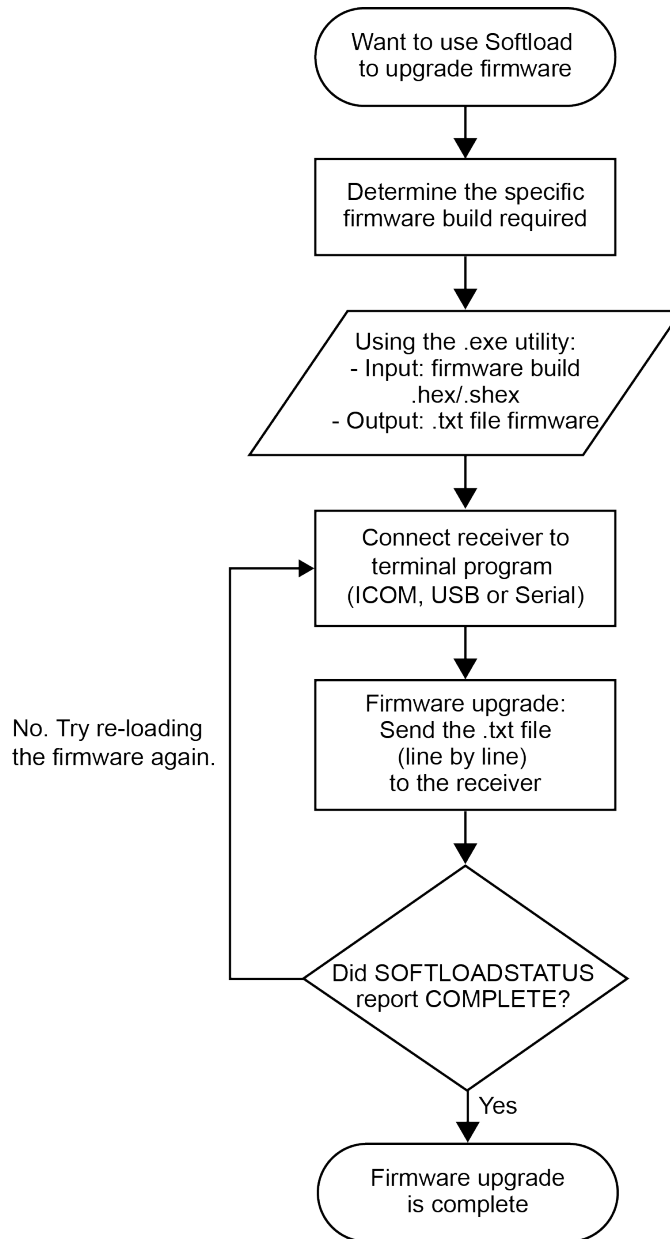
Want to use Softload to upgrade firmware

Determine the specific firmware build required

Using the .exe utility:
- Input: firmware build .hex/.shex
- Output: .txt file firmware

Connect receiver to terminal program (ICOM, USB or Serial)

No. Try re-loading the firmware again.

Firmware upgrade: Send the .txt file (line by line) to the receiver

Did SOFTLOADSTATUS report COMPLETE?

Yes

Firmware upgrade is complete